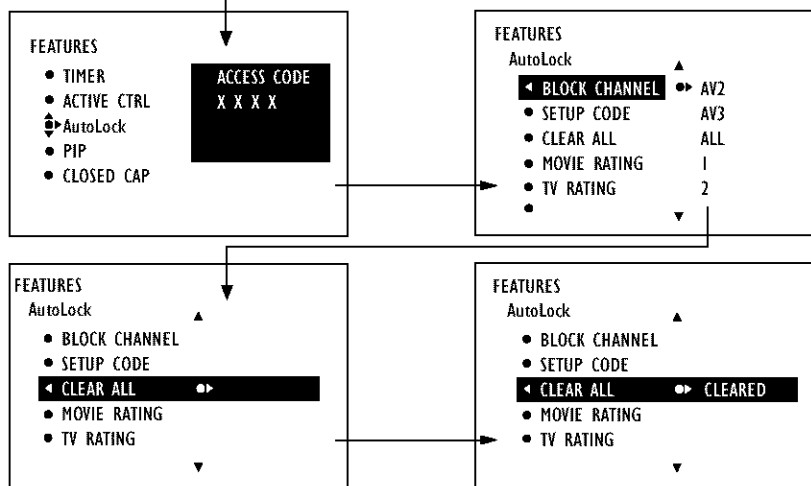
FEATURES
• TIMER
• ACTIVE CTRL
AutoLock
• PIP
• CLOSED CAP

ACCESS CODE
X X X X

FEATURES
AutoLock
◄ BLOCK CHANNEL ●► AV2
• SETUP CODE AV3
• CLEAR ALL ALL
• MOVIE RATING 1
• TV RATING 2
•

FEATURES
AutoLock
• BLOCK CHANNEL
• SETUP CODE
◄ CLEAR ALL ●►
• MOVIE RATING
• TV RATING

FEATURES
AutoLock
• BLOCK CHANNEL
• SETUP CODE
◄ CLEAR ALL ●► CLEARED
• MOVIE RATING
• TV RATING